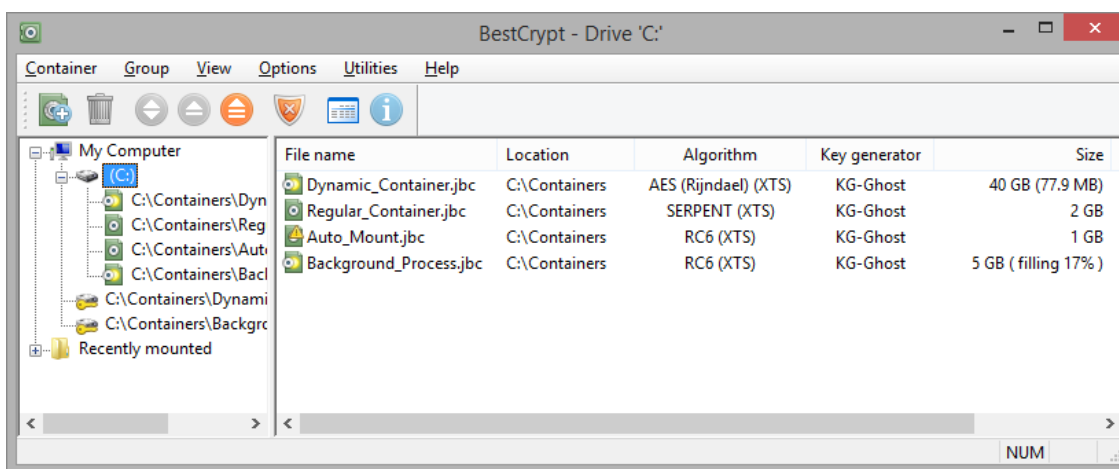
BestCrypt - Drive 'C:'

Container Group View Options Utilities Help

My Computer
(C:)
C:\Containers\Dyn
C:\Containers\Reg
C:\Containers\Aut
C:\Containers\Bacl
C:\Containers\Dynami
C:\Containers\Backgro
Recently mounted

| File name | Location | Algorithm | Key generator | Size |
|---|---|---|---|---|
| Dynamic_Container.jbc | C:\Containers | AES (Rijndael) (XTS) | KG-Ghost | 40 GB (77.9 MB) |
| Regular_Container.jbc | C:\Containers | SERPENT (XTS) | KG-Ghost | 2 GB |
| Auto_Mount.jbc | C:\Containers | RC6 (XTS) | KG-Ghost | 1 GB |
| Background_Process.jbc | C:\Containers | RC6 (XTS) | KG-Ghost | 5 GB ( filling 17% ) |

NUM